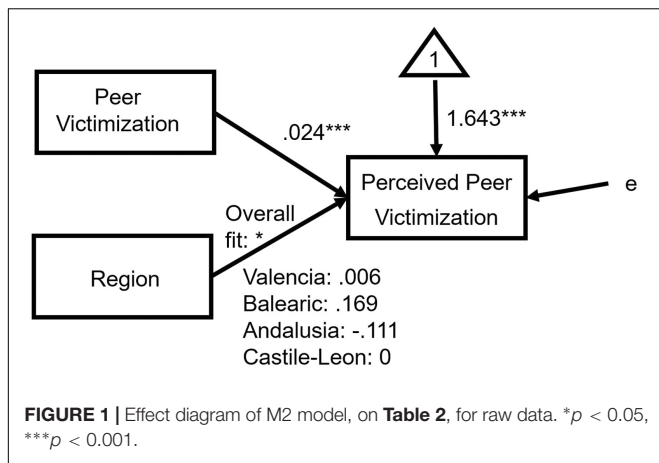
1

Peer Victimization

.024***

1.643***

Perceived Peer Victimization

e

Overall fit: *

Region

Valencia: .006
Balearic: .169
Andalusia: -.111
Castile-Leon: 0

**FIGURE 1 |** Effect diagram of M2 model, on **Table 2**, for raw data. $^{*}p < 0.05$, $^{***}p < 0.001$.